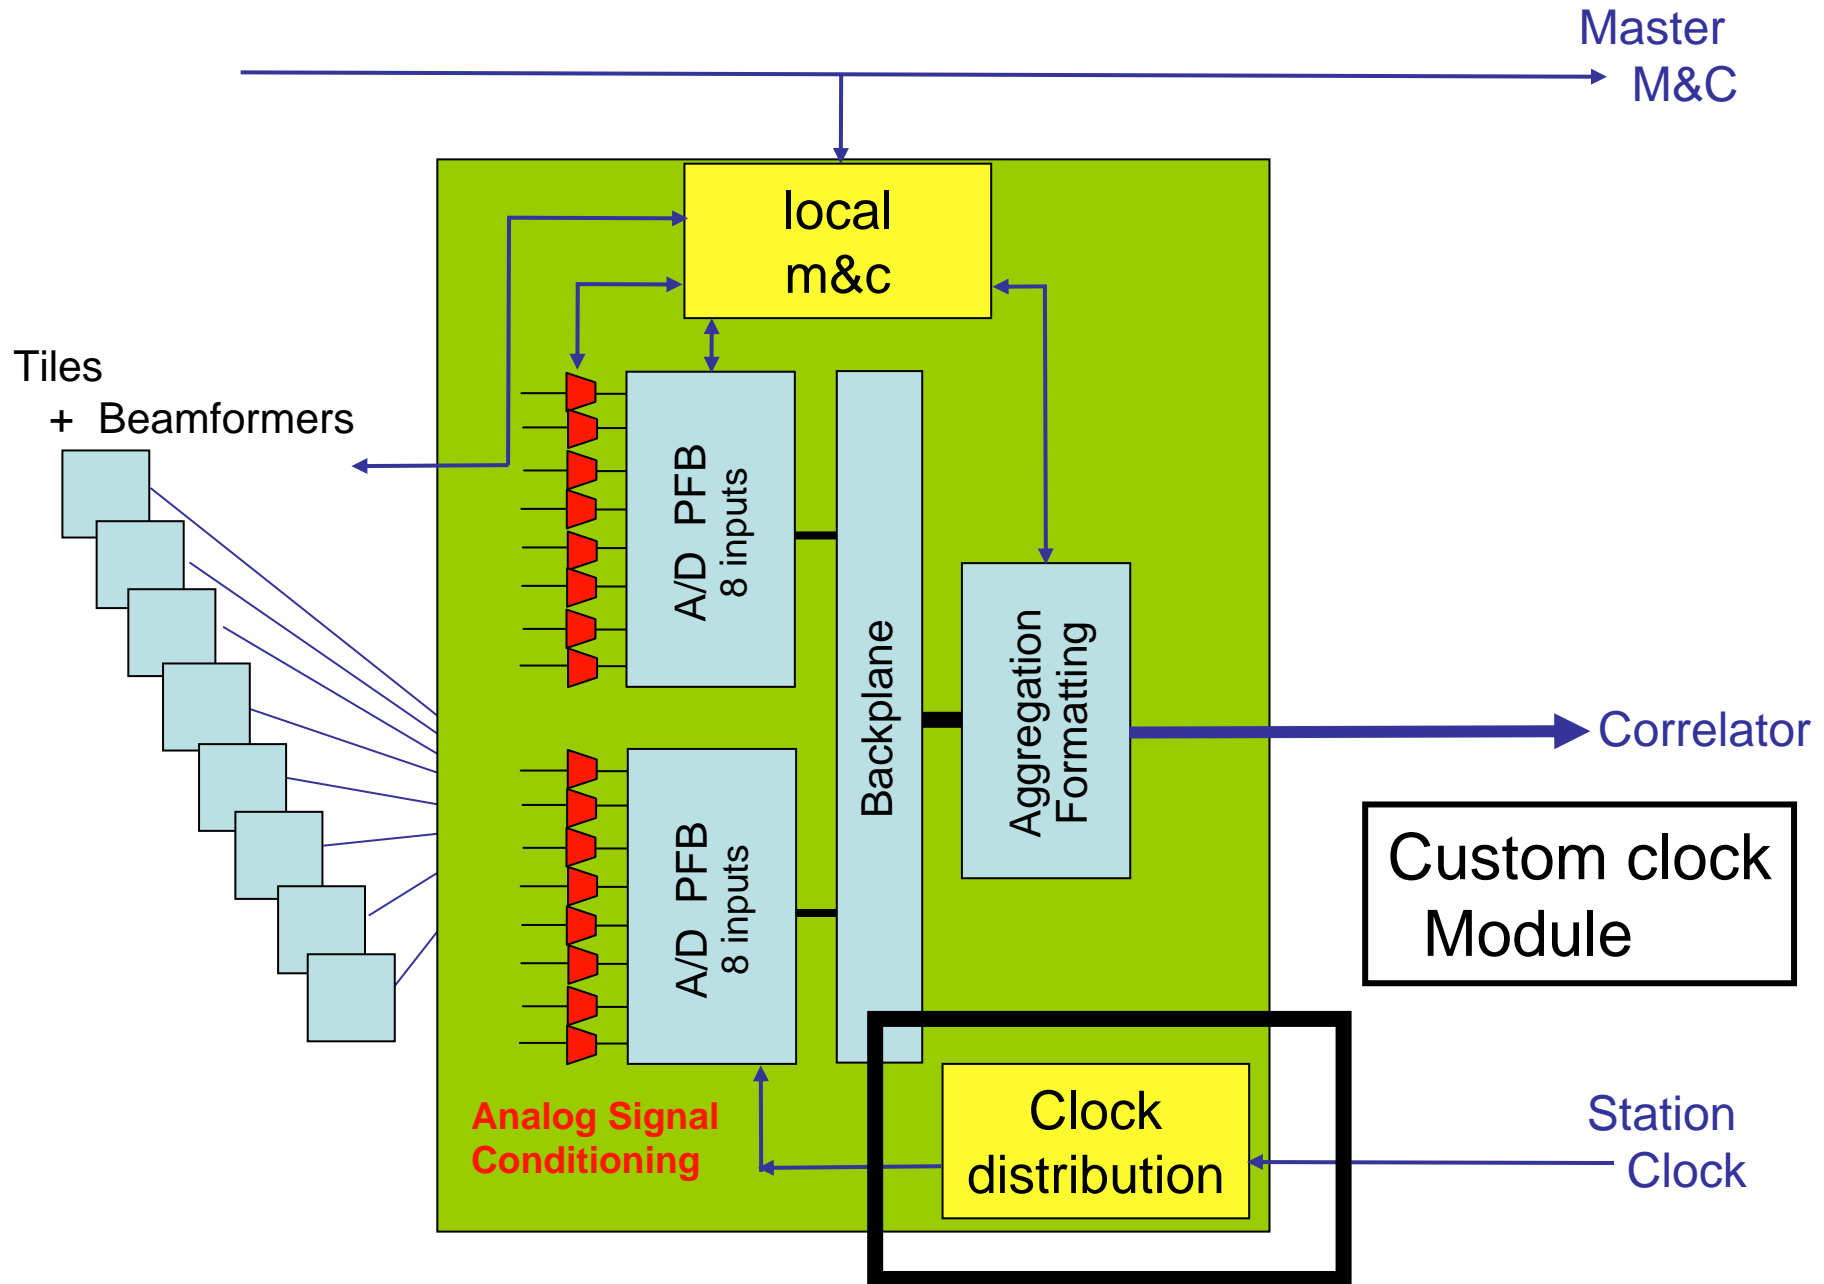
Master
M&C

local
m&c

Tiles
+ Beamformers

A/D PFB
8 inputs

Backplane

Aggregation
Formatting

Correlator

A/D PFB
8 inputs

Custom clock
Module

Analog Signal
Conditioning

Clock
distribution

Station
Clock